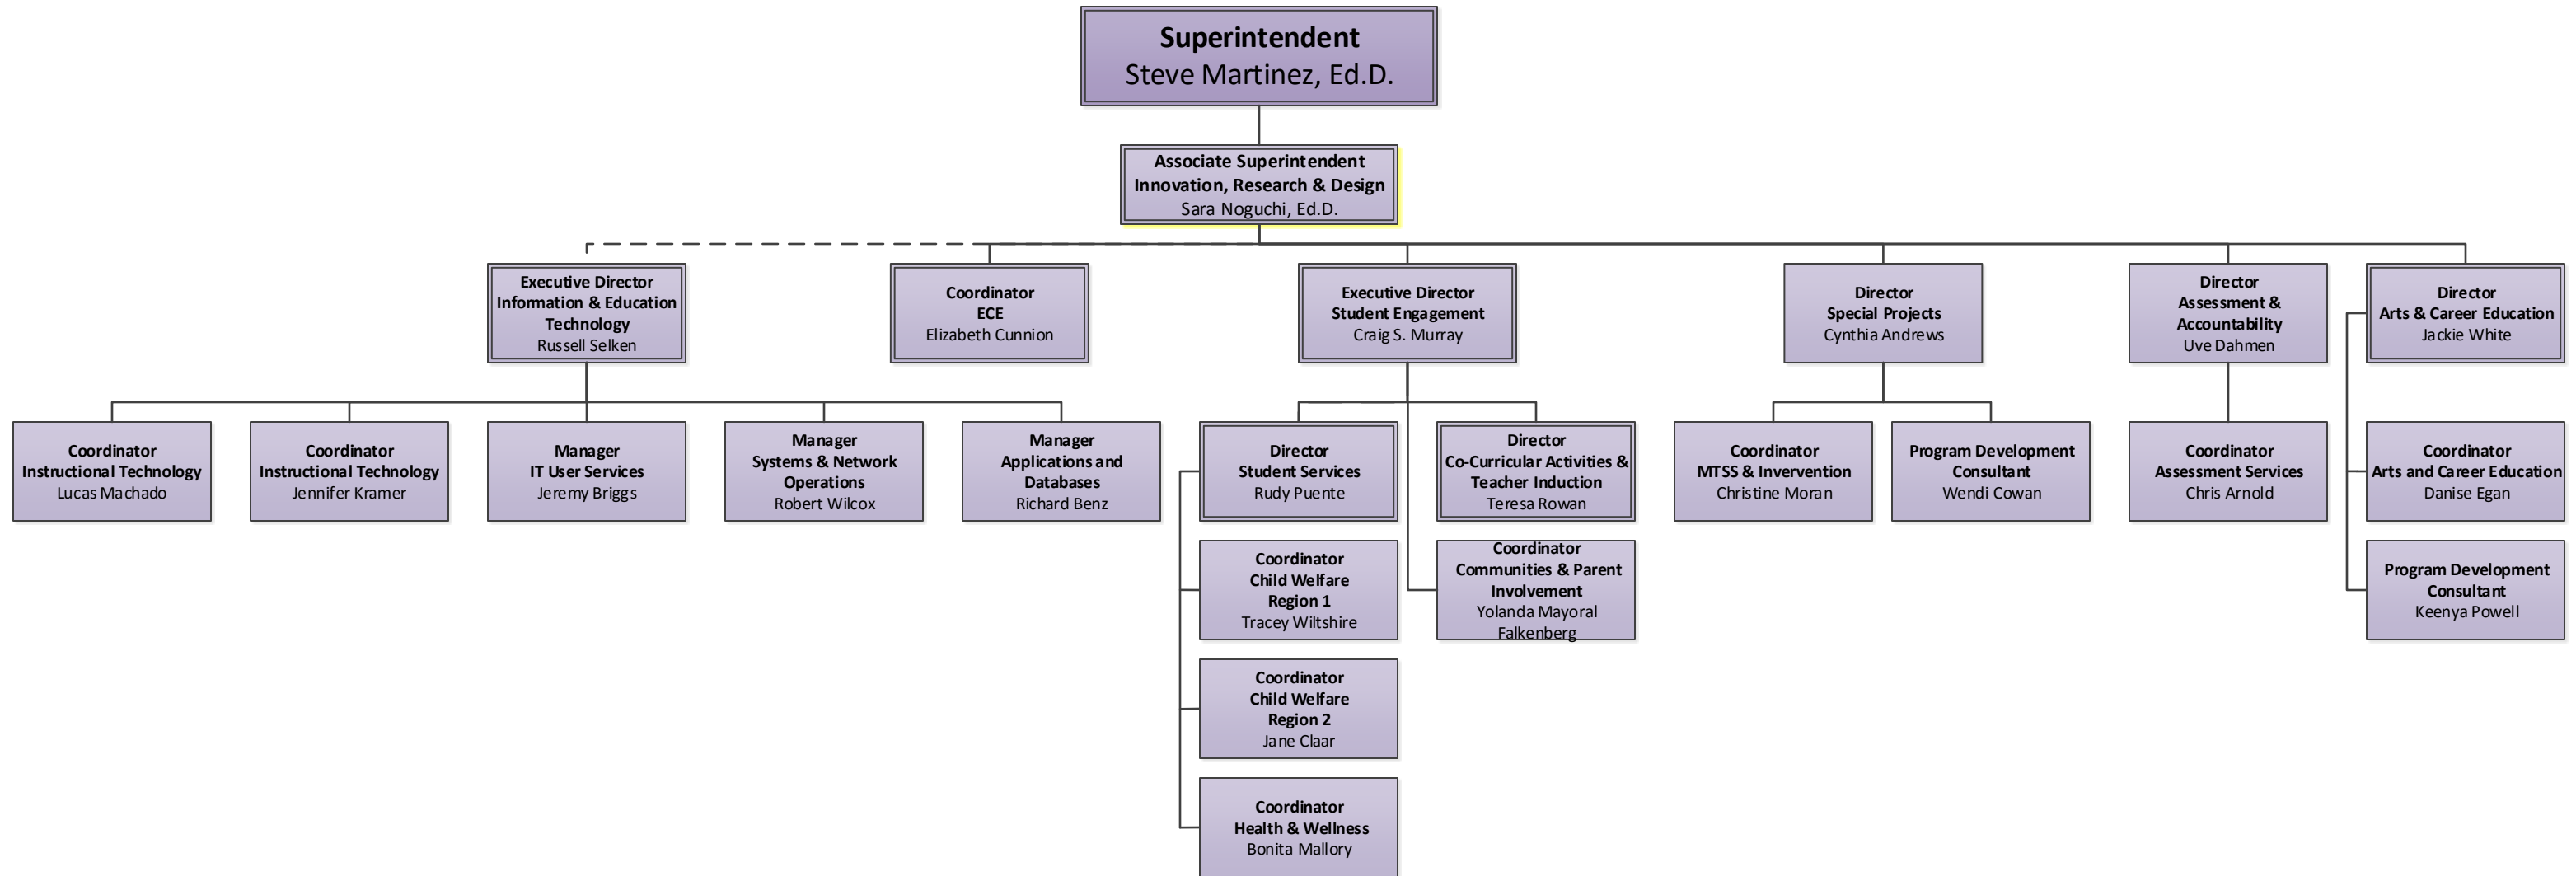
Superintendent
Steve Martinez, Ed.D.

Associate Superintendent
Innovation, Research & Design
Sara Noguchi, Ed.D.

Executive Director
Information & Education Technology
Russell Selken

Coordinator
ECE
Elizabeth Cunnion

Executive Director
Student Engagement
Craig S. Murray

Director
Special Projects
Cynthia Andrews

Director
Assessment & Accountability
Uve Dahmen

Director
Arts & Career Education
Jackie White

Coordinator
Instructional Technology
Lucas Machado

Coordinator
Instructional Technology
Jennifer Kramer

Manager
IT User Services
Jeremy Briggs

Manager
Systems & Network Operations
Robert Wilcox

Manager
Applications and Databases
Richard Benz

Director
Student Services
Rudy Puente

Director
Co-Curricular Activities & Teacher Induction
Teresa Rowan

Coordinator
MTSS & Invervention
Christine Moran

Program Development Consultant
Wendi Cowan

Coordinator
Assessment Services
Chris Arnold

Coordinator
Arts and Career Education
Danise Egan

Coordinator
Child Welfare
Region 1
Tracey Wiltshire

Coordinator
Communities & Parent Involvement
Yolanda Mayoral Falkenberg

Program Development Consultant
Keenya Powell

Coordinator
Child Welfare
Region 2
Jane Claar

Coordinator
Health & Wellness
Bonita Mallory